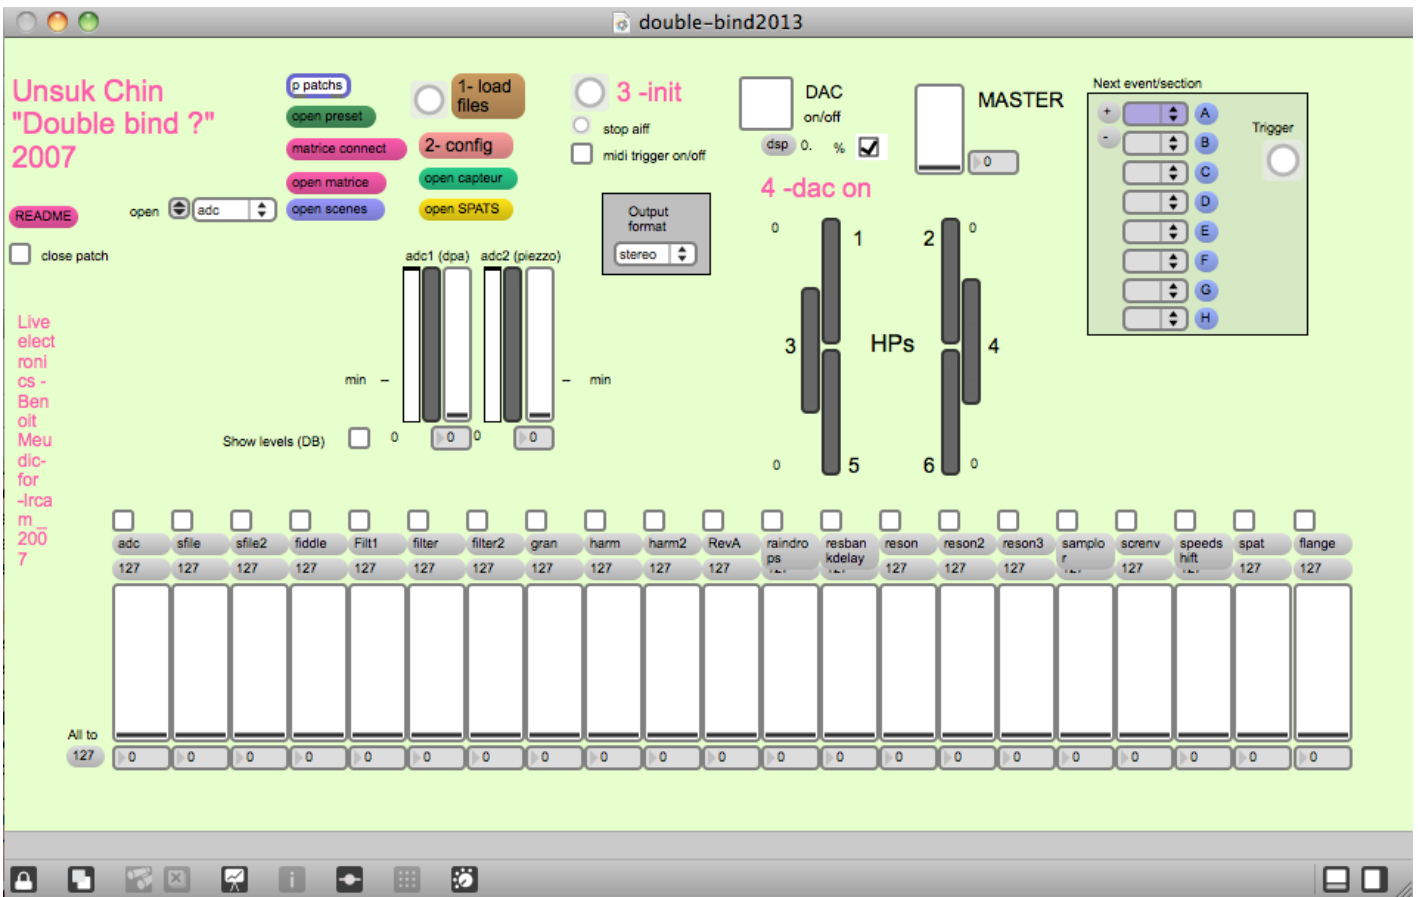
double-bind2013

Unsuk Chin "Double bind ?" 2007

README

open adc

close patch

p patchs
open preset
matrice connect
open matrice
open scenes

1- load files
2- config
open capteur
open SPATS

3 -init
stop aiff
midi trigger on/off

Output format
stereo

DAC on/off
dsp 0. %

MASTER
0

4 -dac on

Next event/section
+
-
A
B
C
D
E
F
G
H
Trigger

Live electronics - Benoit Meudic-for -Ircam_ 2007

adc1 (dpa) adc2 (piezzo)
min – – min
Show levels (DB) 0 0 0 0

0 1 2 0
3 HPs 4
0 5 6 0

adc sfile sfile2 fiddle Filt1 filter filter2 gran harm harm2 RevA raindrops resbankdelay reson reson2 reson3 samplor screnv speedshift spat flange

127 127 127 127 127 127 127 127 127 127 127 127 127 127 127 127 127 127 127 127 127

All to
127

0 0 0 0 0 0 0 0 0 0 0 0 0 0 0 0 0 0 0 0 0